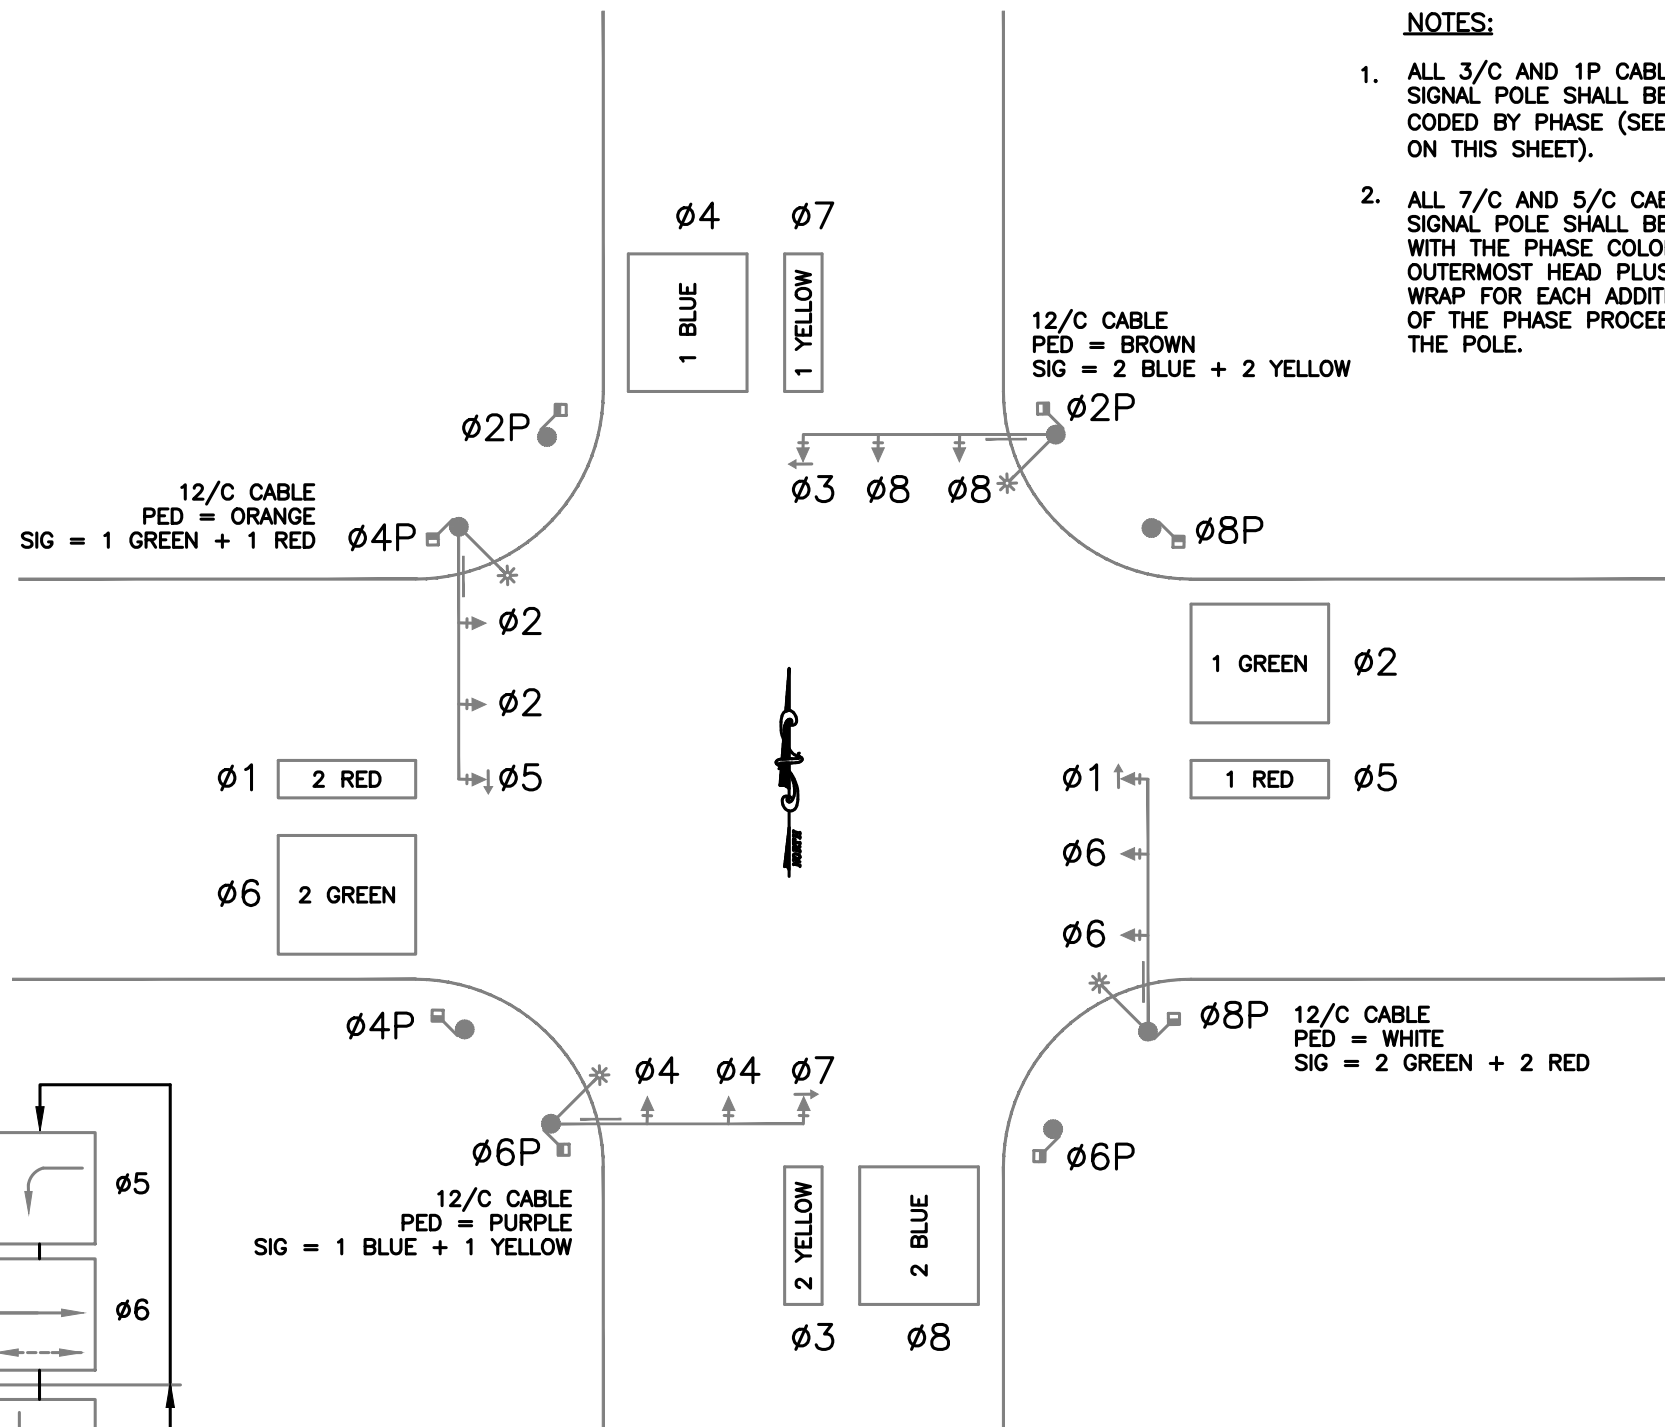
NOTES:

1. ALL 3/C AND 1P CABL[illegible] SIGNAL POLE SHALL BE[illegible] CODED BY PHASE (SEE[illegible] ON THIS SHEET).

2. ALL 7/C AND 5/C CA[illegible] SIGNAL POLE SHALL BE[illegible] WITH THE PHASE COLO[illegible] OUTERMOST HEAD PLUS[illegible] WRAP FOR EACH ADDIT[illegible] OF THE PHASE PROCE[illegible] THE POLE.

ø4 ø7

1 BLUE

1 YELLOW

12/C CABLE
PED = BROWN
SIG = 2 BLUE + 2 YELLOW

ø2P

ø2P

ø3 ø8 ø8

12/C CABLE
PED = ORANGE
SIG = 1 GREEN + 1 RED

ø4P

ø8P

ø2

ø2

1 GREEN

ø2

ø1

2 RED

ø5

ø1

1 RED

ø5

ø6

ø6

2 GREEN

ø6

NORTH

ø4P

ø8P

12/C CABLE
PED = WHITE
SIG = 2 GREEN + 2 RED

ø4 ø4 ø7

ø5

ø6P

ø6P

12/C CABLE
PED = PURPLE
SIG = 1 BLUE + 1 YELLOW

2 YELLOW

2 BLUE

ø6

ø3 ø8